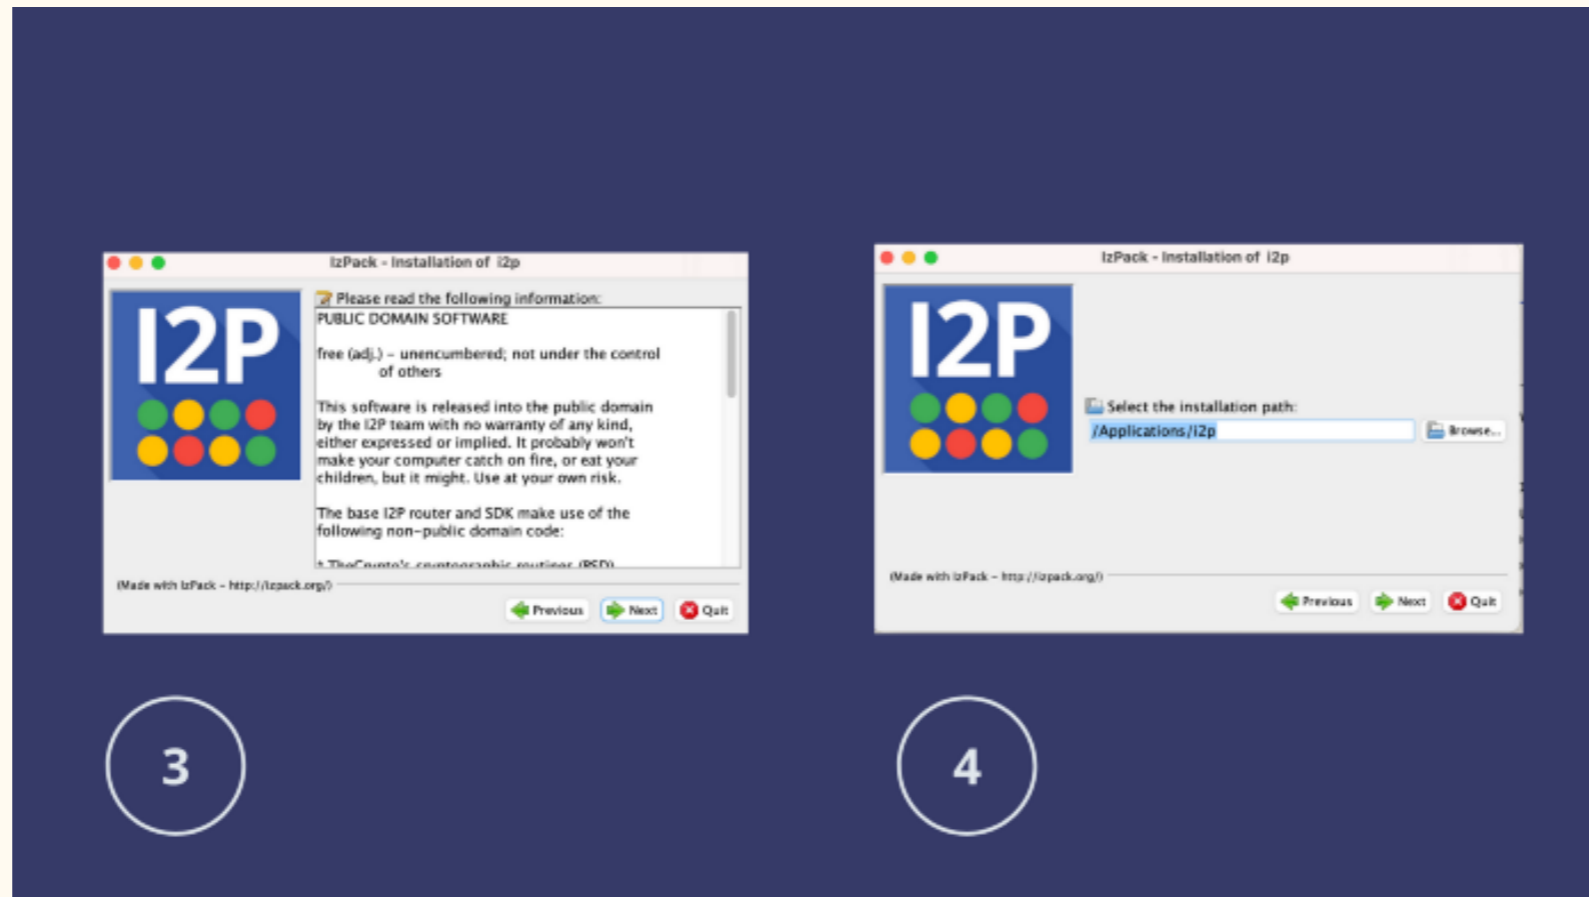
IzPack - Installation of i2p

I2P

Please read the following information:

PUBLIC DOMAIN SOFTWARE

free (adj.) – unencumbered; not under the control of others

This software is released into the public domain by the I2P team with no warranty of any kind, either expressed or implied. It probably won't make your computer catch on fire, or eat your children, but it might. Use at your own risk.

The base I2P router and SDK make use of the following non-public domain code:

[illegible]

(Made with IzPack - http://izpack.org/)

Previous Next Quit

IzPack - Installation of i2p

I2P

Select the installation path:

/Applications/i2p

Browse...

(Made with IzPack - http://izpack.org/)

Previous Next Quit

3

4